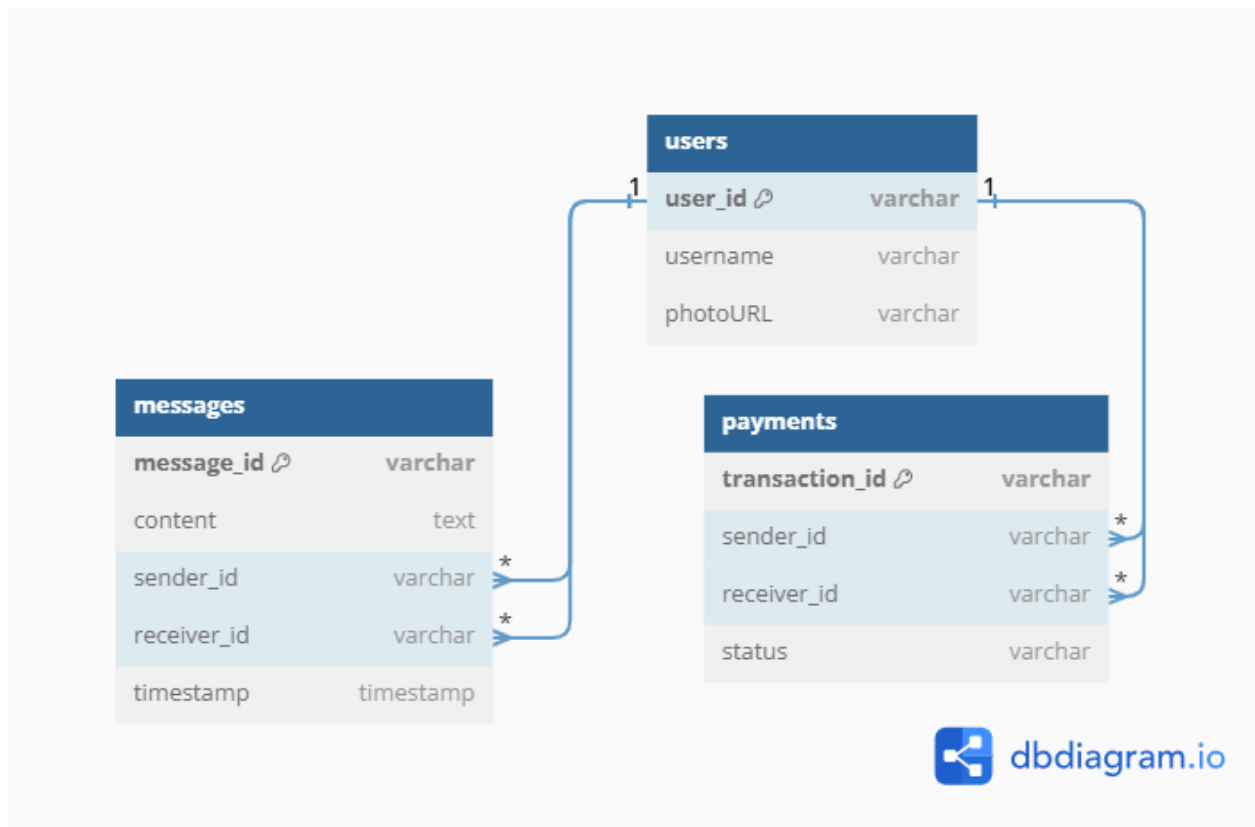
| users | |
|---|---|
| user_id | varchar |
| username | varchar |
| photoURL | varchar |

1 1

| messages | |
|---|---|
| message_id | varchar |
| content | text |
| sender_id | varchar |
| receiver_id | varchar |
| timestamp | timestamp |

* *

| payments | |
|---|---|
| transaction_id | varchar |
| sender_id | varchar |
| receiver_id | varchar |
| status | varchar |

* *

dbdiagram.io